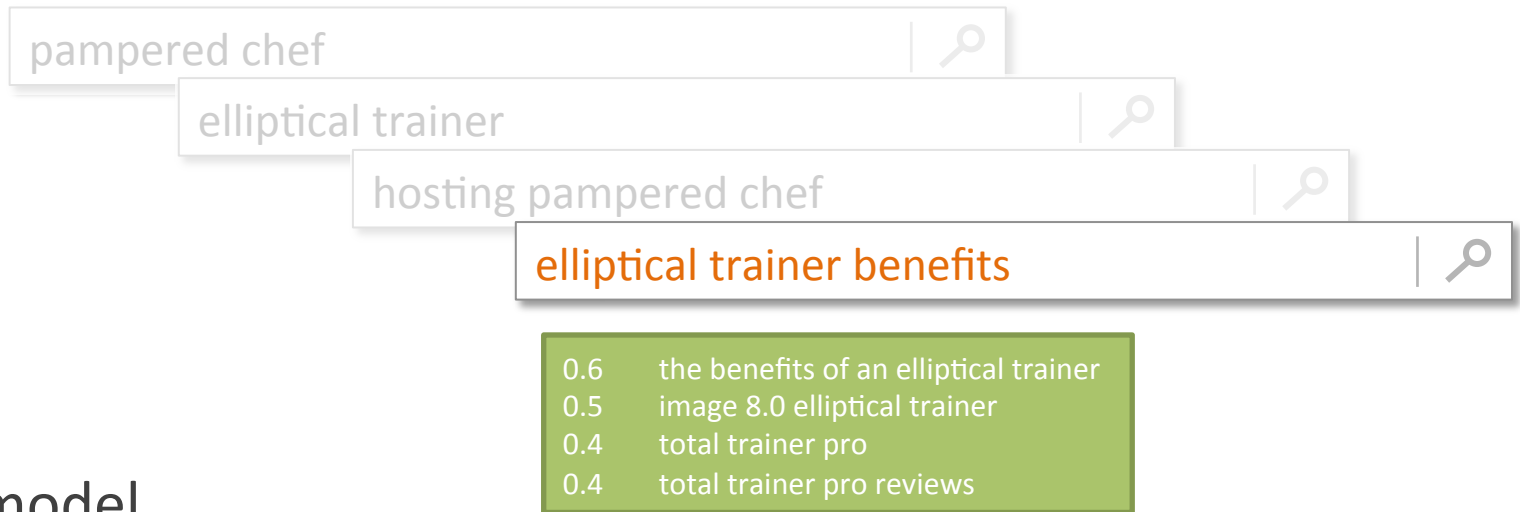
pampered chef

elliptical trainer

hosting pampered chef

elliptical trainer benefits

| | |
|---|---|
| 0.6 | the benefits of an elliptical trainer |
| 0.5 | image 8.0 elliptical trainer |
| 0.4 | total trainer pro |
| 0.4 | total trainer pro reviews |

model